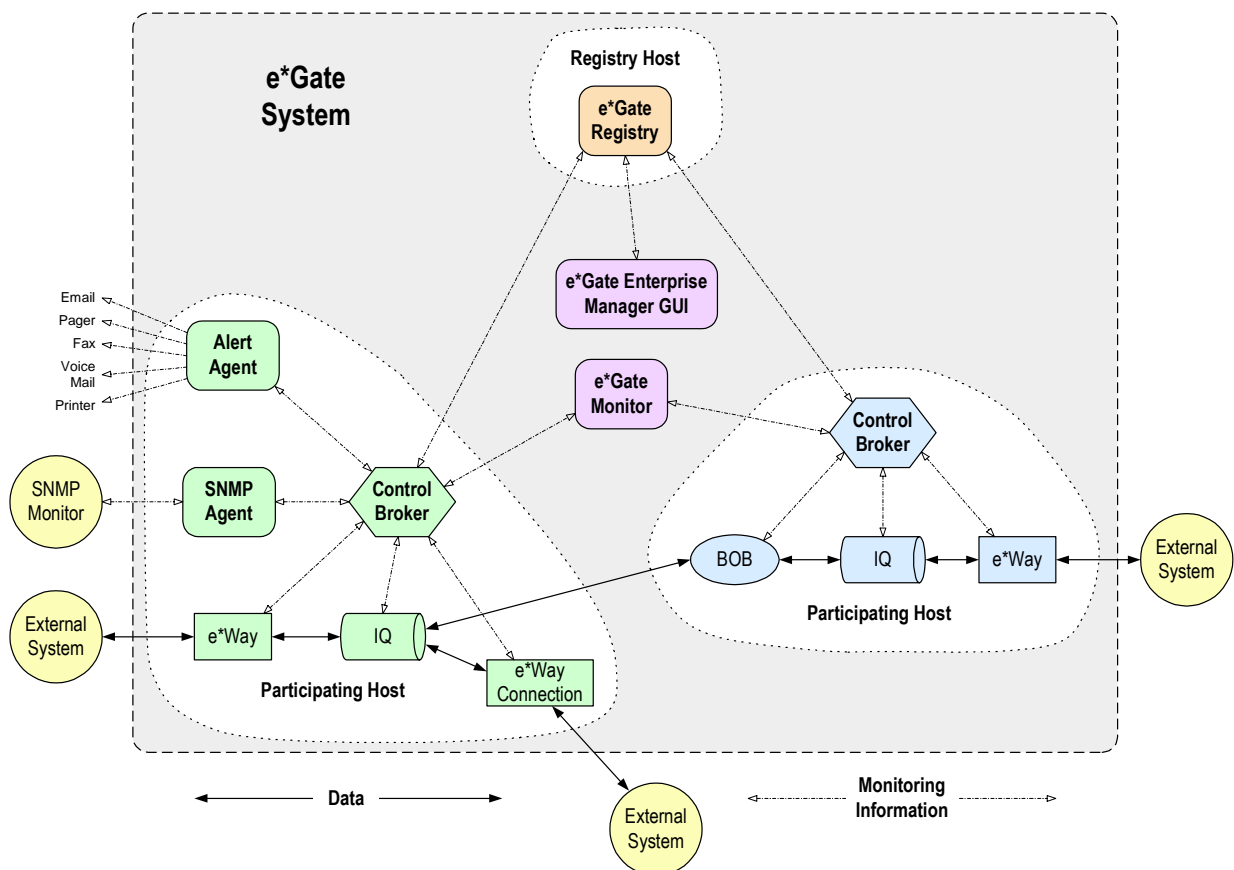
e*Gate System

Registry Host

e*Gate Registry

e*Gate Enterprise Manager GUI

Email
Pager
Fax
Voice Mail
Printer

Alert Agent

e*Gate Monitor

Control Broker

SNMP Monitor

SNMP Agent

Control Broker

BOB

IQ

e*Way

External System

Participating Host

External System

e*Way

IQ

e*Way Connection

Participating Host

External System

Data

Monitoring Information